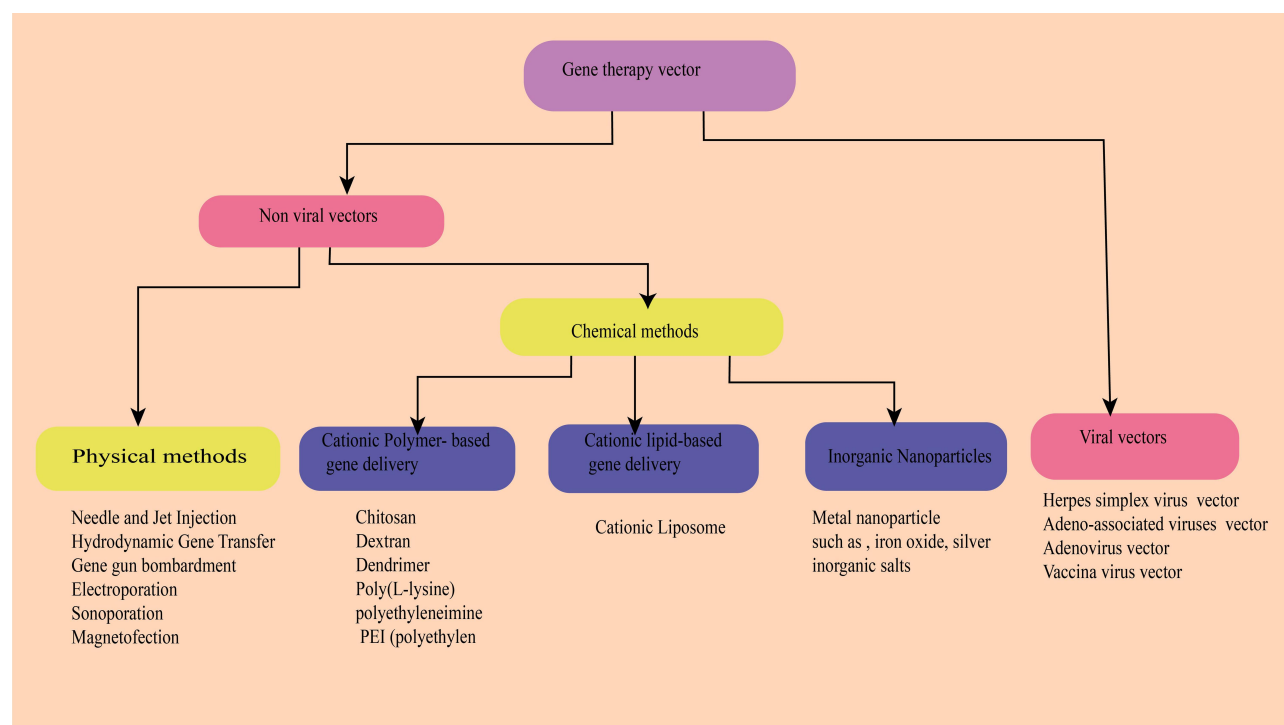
Gene therapy vector

Non viral vectors

Chemical methods

Physical methods

Needle and Jet Injection
Hydrodynamic Gene Transfer
Gene gun bombardment
Electroporation
Sonoporation
Magnetofection

Cationic Polymer- based gene delivery

Chitosan
Dextran
Dendrimer
Poly(L-lysine)
polyethyleneimine
PEI (polyethylen

Cationic lipid-based gene delivery

Cationic Liposome

Inorganic Nanoparticles

Metal nanoparticle
such as , iron oxide, silver
inorganic salts

Viral vectors

Herpes simplex virus vector
Adeno-associated viruses vector
Adenovirus vector
Vaccina virus vector